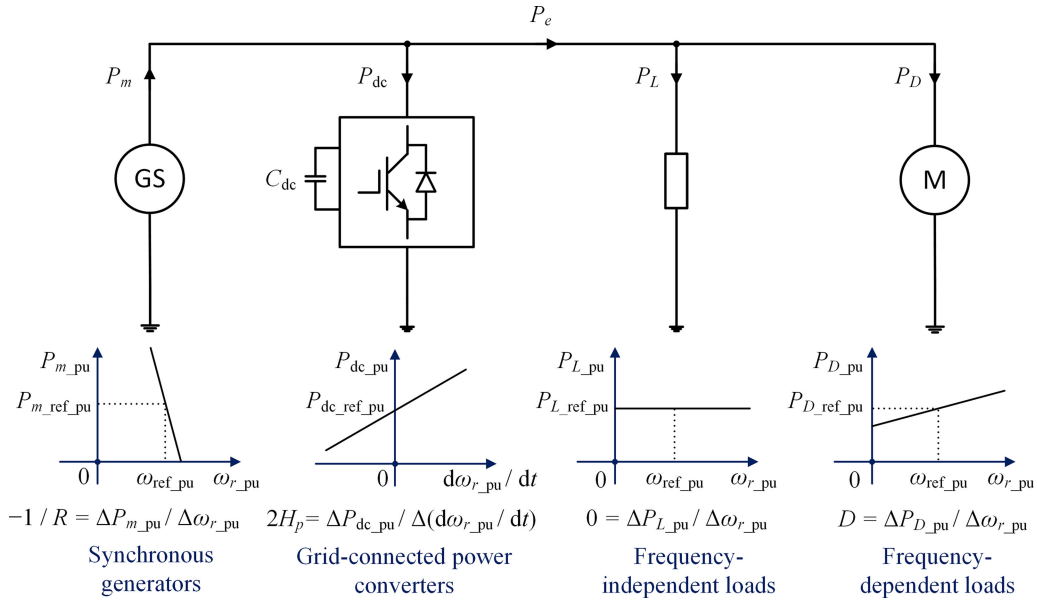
$P_e$

$P_m$

$P_{dc}$

$P_L$

$P_D$

GS

$C_{dc}$

M

$P_{m\_pu}$

$P_{m\_ref\_pu}$

0

$\omega_{ref\_pu}$

$\omega_{r\_pu}$

$P_{dc\_pu}$

$P_{dc\_ref\_pu}$

0

$d\omega_{r\_pu} / dt$

$P_{L\_pu}$

$P_{L\_ref\_pu}$

0

$\omega_{ref\_pu}$

$\omega_{r\_pu}$

$P_{D\_pu}$

$P_{D\_ref\_pu}$

0

$\omega_{ref\_pu}$

$\omega_{r\_pu}$

$-1 / R = \Delta P_{m\_pu} / \Delta\omega_{r\_pu}$

$2H_p = \Delta P_{dc\_pu} / \Delta(d\omega_{r\_pu} / dt)$

$0 = \Delta P_{L\_pu} / \Delta\omega_{r\_pu}$

$D = \Delta P_{D\_pu} / \Delta\omega_{r\_pu}$

Synchronous generators

Grid-connected power converters

Frequency-independent loads

Frequency-dependent loads